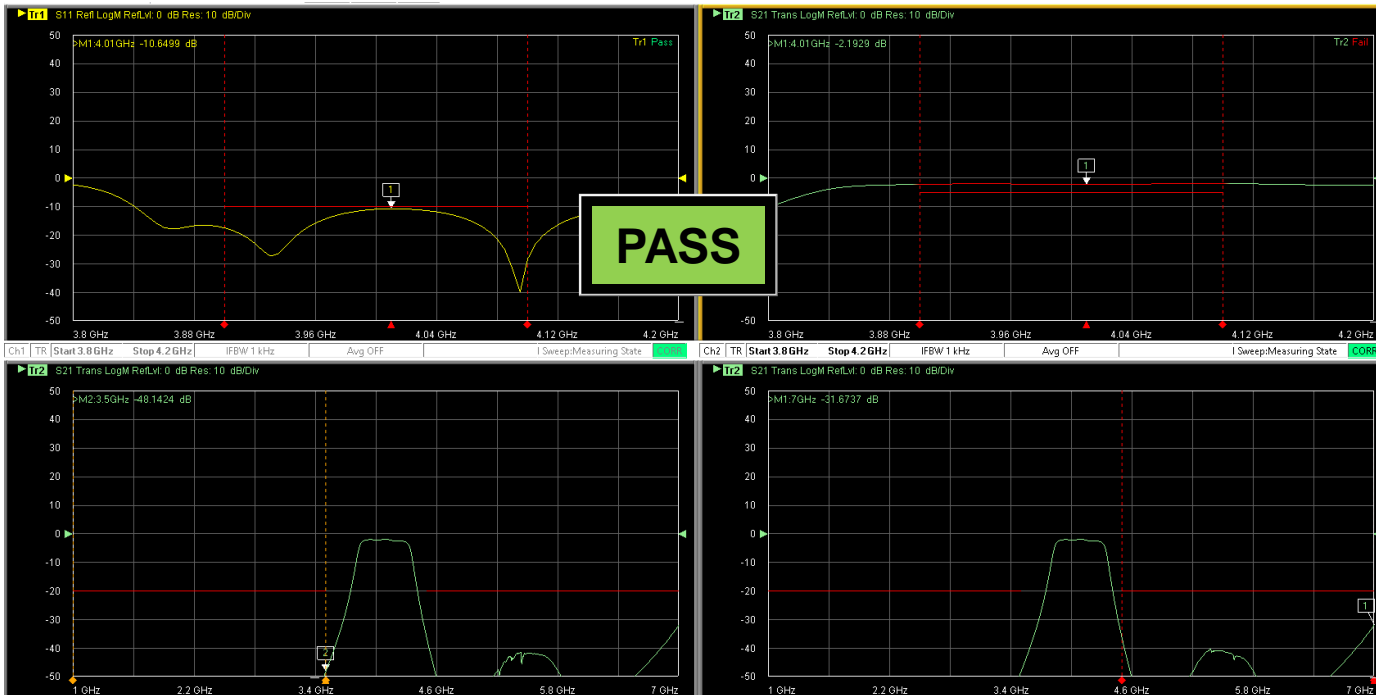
Tr1 S11 Refl LogM RefLvl: 0 dB Res: 10 dB/Div

>M1:4.01GHz -10.6499 dB

Tr1 Pass

50
40
30
20
10
0
-10
-20
-30
-40
-50

1

3.8 GHz 3.88 GHz 3.96 GHz 4.04 GHz 4.12 GHz 4.2 GHz

Ch1 TR Start 3.8 GHz Stop 4.2 GHz IFBW 1 kHz Avg OFF I Sweep:Measuring State CORR

Tr2 S21 Trans LogM RefLvl: 0 dB Res: 10 dB/Div

>M1:4.01GHz -2.1929 dB

Tr2 Fail

50
40
30
20
10
0
-10
-20
-30
-40
-50

1

3.8 GHz 3.88 GHz 3.96 GHz 4.04 GHz 4.12 GHz 4.2 GHz

Ch2 TR Start 3.8 GHz Stop 4.2 GHz IFBW 1 kHz Avg OFF I Sweep:Measuring State CORR

PASS

Tr2 S21 Trans LogM RefLvl: 0 dB Res: 10 dB/Div

>M2:3.5GHz -48.1424 dB

50
40
30
20
10
0
-10
-20
-30
-40
-50

2

1 GHz 2.2 GHz 3.4 GHz 4.6 GHz 5.8 GHz 7 GHz

Tr2 S21 Trans LogM RefLvl: 0 dB Res: 10 dB/Div

>M1:7GHz -31.6737 dB

50
40
30
20
10
0
-10
-20
-30
-40
-50

1

1 GHz 2.2 GHz 3.4 GHz 4.6 GHz 5.8 GHz 7 GHz